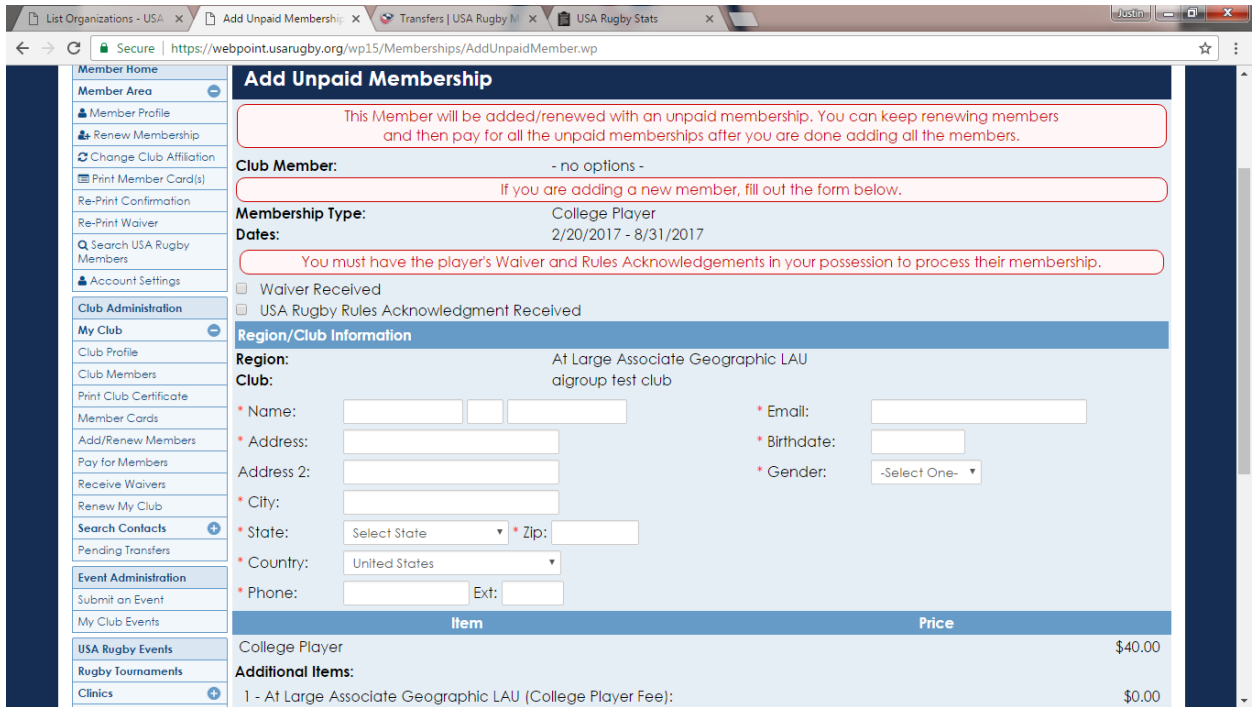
List Organizations - USA ×
Add Unpaid Membership ×
Transfers | USA Rugby M ×
USA Rugby Stats ×
Justin

Secure | https://webpoint.usarugby.org/wp15/Memberships/AddUnpaidMember.wp

Member Home
Member Area
Member Profile
Renew Membership
Change Club Affiliation
Print Member Card(s)
Re-Print Confirmation
Re-Print Waiver
Search USA Rugby Members
Account Settings
Club Administration
My Club
Club Profile
Club Members
Print Club Certificate
Member Cards
Add/Renew Members
Pay for Members
Receive Waivers
Renew My Club
Search Contacts
Pending Transfers
Event Administration
Submit an Event
My Club Events
USA Rugby Events
Rugby Tournaments
Clinics

Add Unpaid Membership

This Member will be added/renewed with an unpaid membership. You can keep renewing members and then pay for all the unpaid memberships after you are done adding all the members.

Club Member: - no options -

If you are adding a new member, fill out the form below.

Membership Type: College Player
Dates: 2/20/2017 - 8/31/2017

You must have the player's Waiver and Rules Acknowledgements in your possession to process their membership.

Waiver Received
USA Rugby Rules Acknowledgment Received

Region/Club Information
Region: At Large Associate Geographic LAU
Club: aigroup test club

* Name:
* Email:
* Address:
* Birthdate:
Address 2:
* Gender: -Select One-
* City:
* State: Select State * Zip:
* Country: United States
* Phone: Ext:

| Item | Price |
|---|---|
| College Player | $40.00 |

Additional Items:
1 - At Large Associate Geographic LAU (College Player Fee): $0.00